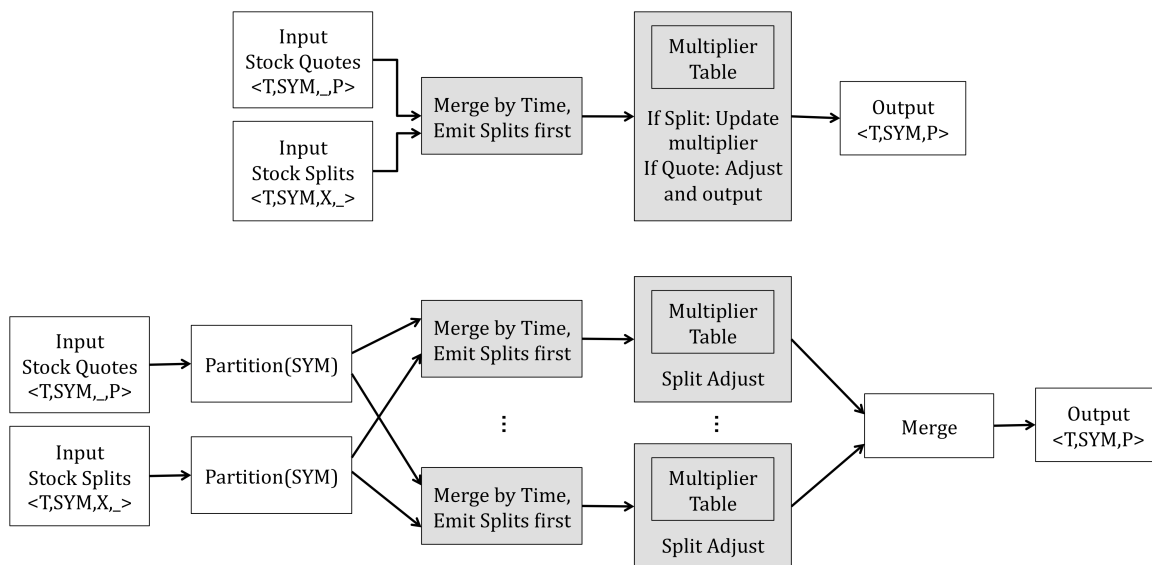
Input
Stock Quotes
<T,SYM,_,P>

Input
Stock Splits
<T,SYM,X,_>

Merge by Time,
Emit Splits first

Multiplier
Table

If Split: Update multiplier
If Quote: Adjust and output

Output
<T,SYM,P>

Input
Stock Quotes
<T,SYM,_,P>

Input
Stock Splits
<T,SYM,X,_>

Partition(SYM)

Partition(SYM)

Merge by Time,
Emit Splits first

⋮

Merge by Time,
Emit Splits first

Multiplier
Table

Split Adjust

⋮

Multiplier
Table

Split Adjust

Merge

Output
<T,SYM,P>